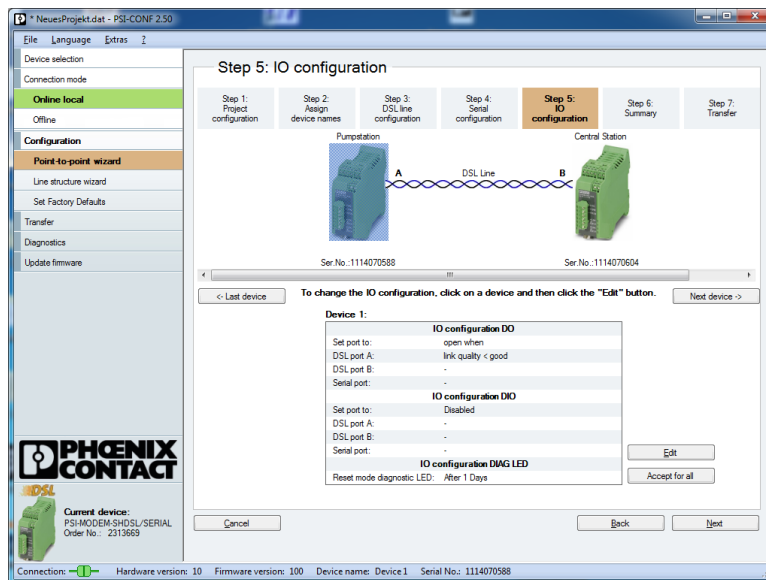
* NeuesProjekt.dat - PSI-CONF 2.50

File Language Extras ?

Device selection
Connection mode
Online local
Offline
Configuration
Point-to-point wizard
Line structure wizard
Set Factory Defaults
Transfer
Diagnostics
Update firmware

Step 5: IO configuration

Step 1: Project configuration
Step 2: Assign device names
Step 3: DSL line configuration
Step 4: Serial configuration
Step 5: IO configuration
Step 6: Summary
Step 7: Transfer

Pumpstation
Central Station
A
DSL Line
B
Ser.No.:1114070588
Ser.No.:1114070604

<- Last device
To change the IO configuration, click on a device and then click the "Edit" button.
Next device ->

Device 1:

| IO configuration DO | |
|---|---|
| Set port to: | open when |
| DSL port A: | link quality < good |
| DSL port B: | - |
| Serial port: | - |
| IO configuration DIO | |
| Set port to: | Disabled |
| DSL port A: | - |
| DSL port B: | - |
| Serial port: | - |
| IO configuration DIAG LED | |
| Reset mode diagnostic LED: | After 1 Days |

Edit
Accept for all

PHOENIX CONTACT
SHDSL
Current device:
PSI-MODEM-SHDSL/SERIAL
Order No.: 2313669

Cancel
Back
Next

Connection: Hardware version: 10 Firmware version: 100 Device name: Device 1 Serial No.: 1114070588